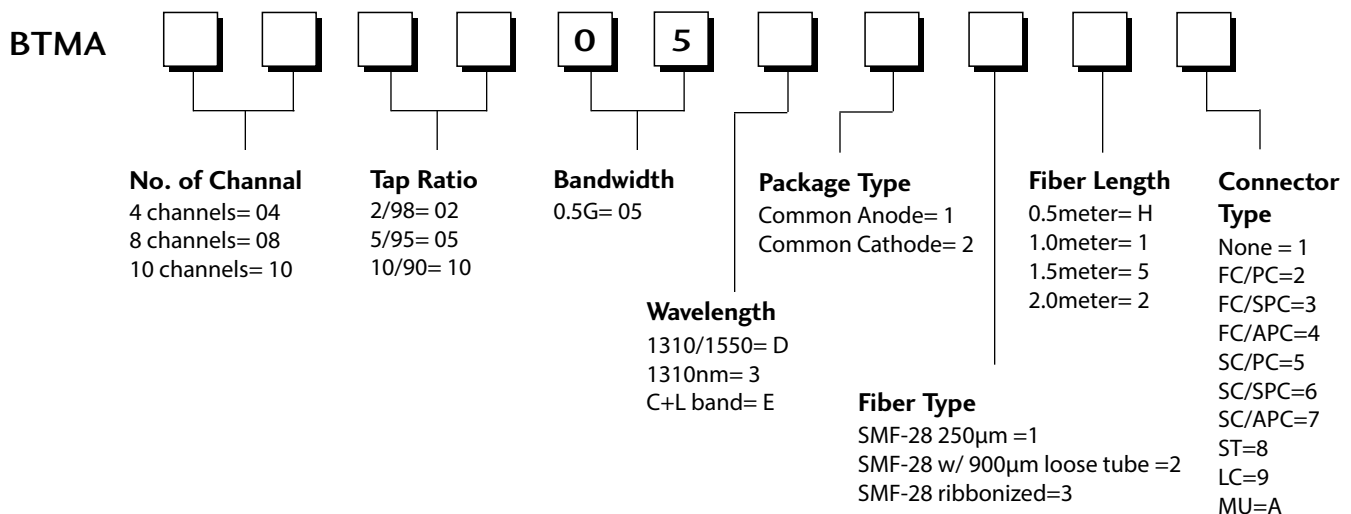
BTMA 0 5

No. of Channal
4 channels= 04
8 channels= 08
10 channels= 10

Tap Ratio
2/98= 02
5/95= 05
10/90= 10

Bandwidth
0.5G= 05

Package Type
Common Anode= 1
Common Cathode= 2

Fiber Length
0.5meter= H
1.0meter= 1
1.5meter= 5
2.0meter= 2

Connector Type
None = 1
FC/PC=2
FC/SPC=3
FC/APC=4
SC/PC=5
SC/SPC=6
SC/APC=7
ST=8
LC=9
MU=A

Wavelength
1310/1550= D
1310nm= 3
C+L band= E

Fiber Type
SMF-28 250μm =1
SMF-28 w/ 900μm loose tube =2
SMF-28 ribbonized=3